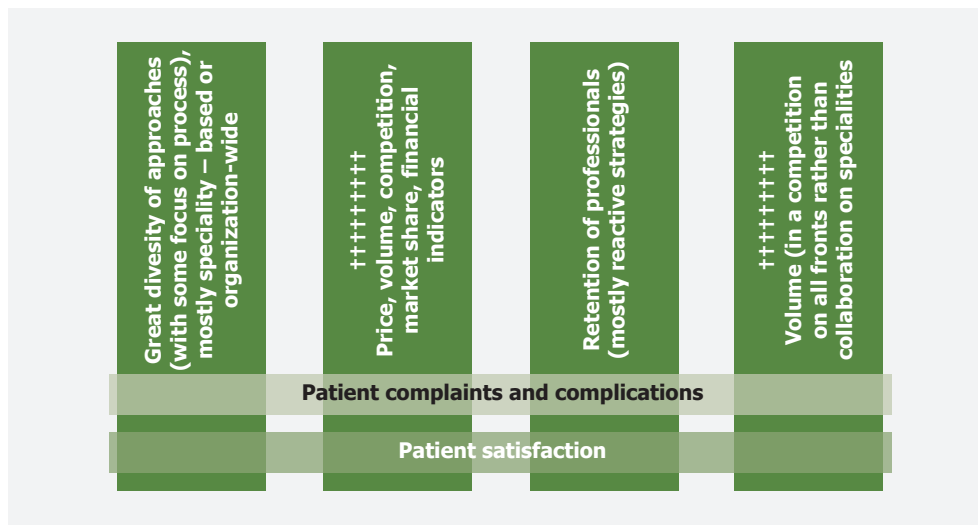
Great divesity of approaches (with some focus on process), mostly speciality – based or organization-wide

++++++++
Price, volume, competition, market share, financial indicators

Retention of professionals (mostly reactive strategies)

++++++++
Volume (in a competition on all fronts rather than collaboration on specialities

Patient complaints and complications

Patient satisfaction